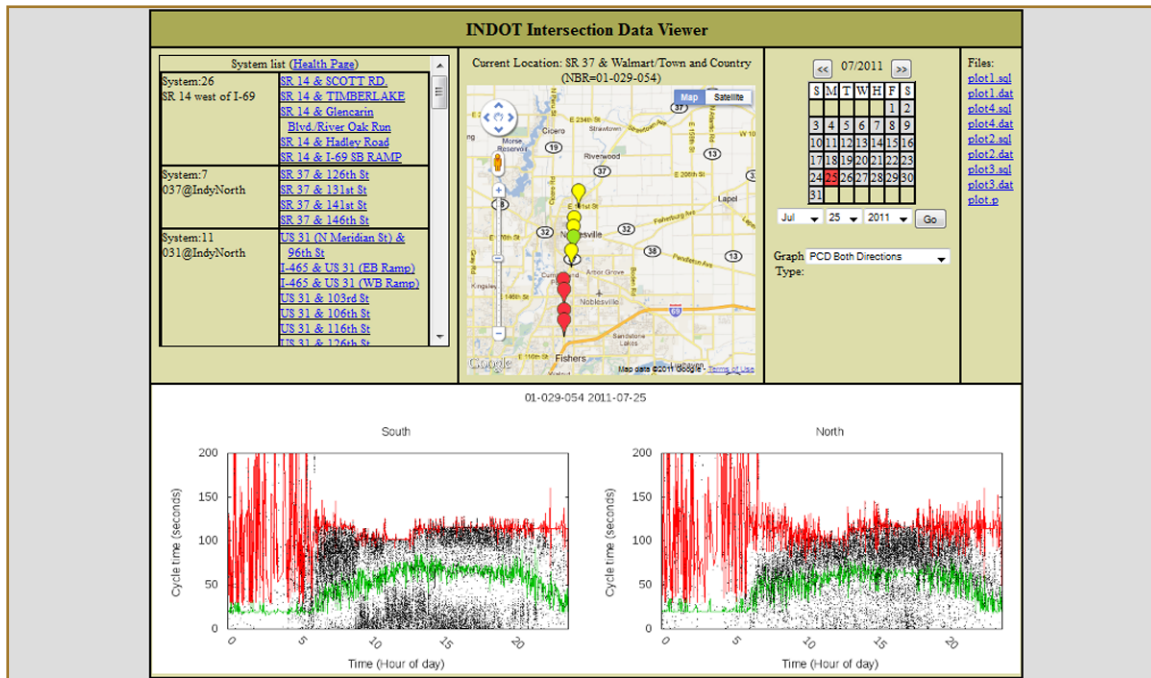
INDOT Intersection Data Viewer

System list (Health Page)

| | |
|---|---|
| System:26 SR 14 west of I-69 | SR 14 & SCOTT RD. SR 14 & TIMBERLAKE SR 14 & Glencarin Blvd./River Oak Run SR 14 & Hadley Road SR 14 & I-69 SB RAMP |
| System:7 037@IndyNorth | SR 37 & 126th St SR 37 & 131st St SR 37 & 141st St SR 37 & 146th St |
| System:11 031@IndyNorth | US 31 (N Meridian St) & 96th St I-465 & US 31 (EB Ramp) I-465 & US 31 (WB Ramp) US 31 & 103rd St US 31 & 106th St US 31 & 116th St US 31 & 126th St |

Current Location: SR 37 & Walmart/Town and Country (NBR=01-029-054)

Map Satellite

Cicero Strawtown Morse Reservoir Riverwood Noblesville Lapel Arbor Grove Noblesville Fishers Sandstone Lakes Kingsley

Map data ©2011 Google - Terms of Use

<< 07/2011 >>

| S | M | T | W | H | F | S |
|---|---|---|---|---|---|---|
| | | | | | 1 | 2 |
| 3 | 4 | 5 | 6 | 7 | 8 | 9 |
| 10 | 11 | 12 | 13 | 14 | 15 | 16 |
| 17 | 18 | 19 | 20 | 21 | 22 | 23 |
| 24 | 25 | 26 | 27 | 28 | 29 | 30 |
| 31 | | | | | | |

Jul 25 2011 Go

Graph Type: PCD Both Directions

Files:
plot1.sql
plot1.dat
plot4.sql
plot4.dat
plot2.sql
plot2.dat
plot3.sql
plot3.dat
plot.p

01-029-054 2011-07-25

South

North

Cycle time (seconds)

200 150 100 50 0

0 5 10 15 20

Time (Hour of day)

Cycle time (seconds)

200 150 100 50 0

0 5 10 15 20

Time (Hour of day)